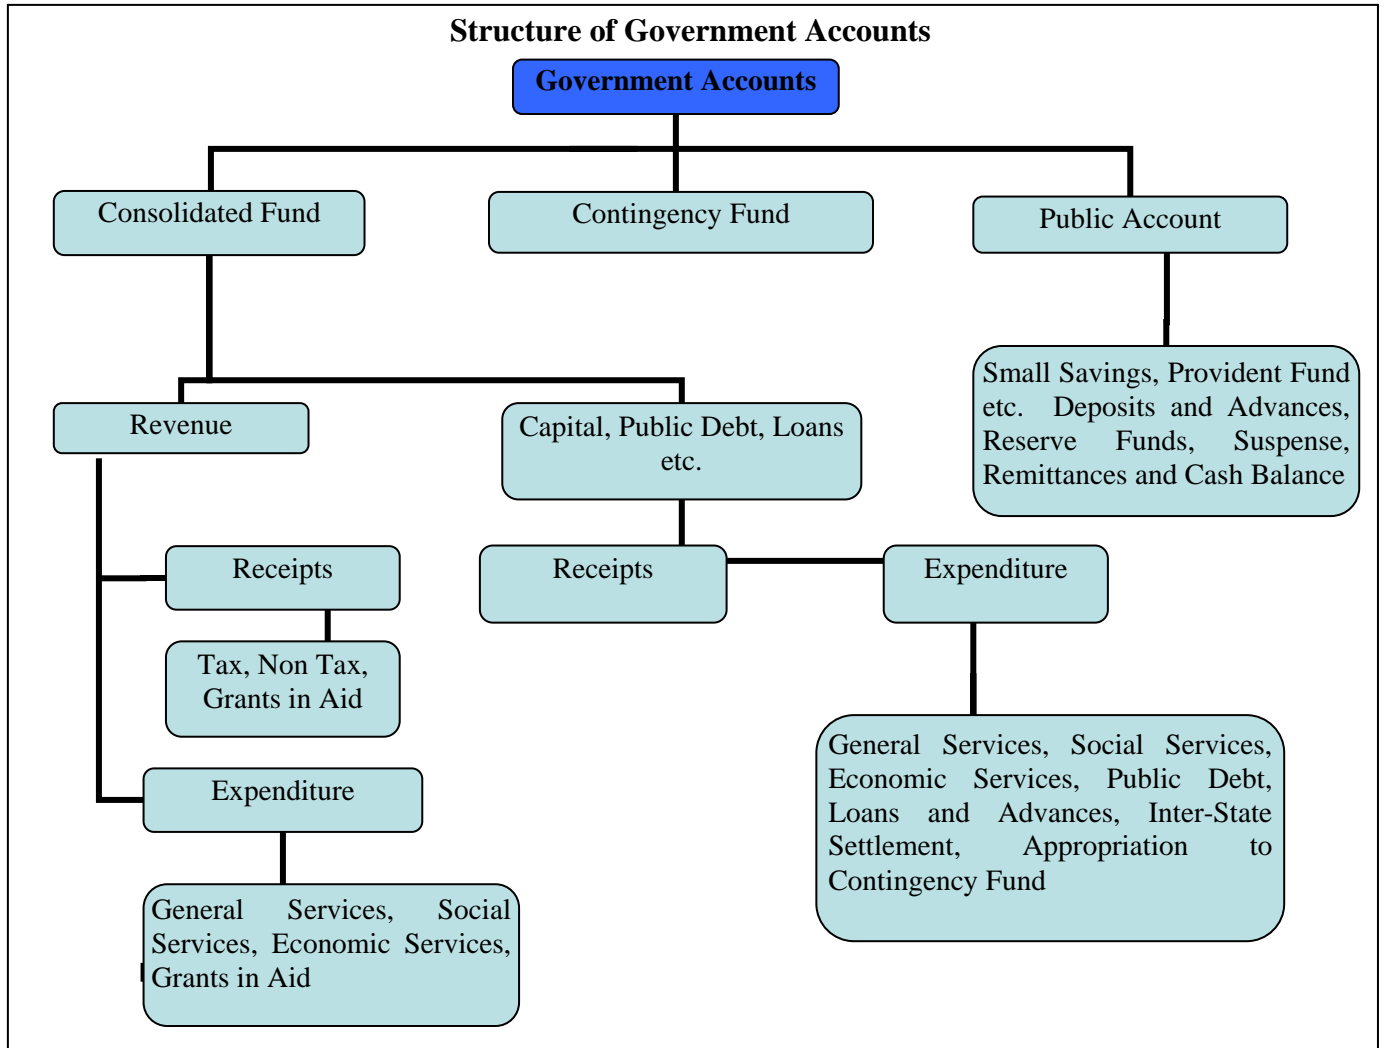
Structure of Government Accounts

Government Accounts

Consolidated Fund

Contingency Fund

Public Account

Small Savings, Provident Fund etc. Deposits and Advances, Reserve Funds, Suspense, Remittances and Cash Balance

Revenue

Capital, Public Debt, Loans etc.

Receipts

Tax, Non Tax, Grants in Aid

Expenditure

General Services, Social Services, Economic Services, Grants in Aid

Receipts

Expenditure

General Services, Social Services, Economic Services, Public Debt, Loans and Advances, Inter-State Settlement, Appropriation to Contingency Fund